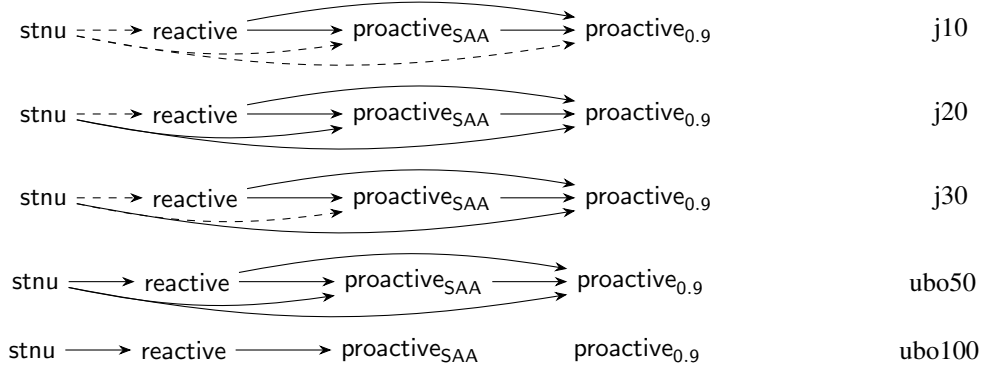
stnu reactive $\text{proactive}_{\text{SAA}}$ $\text{proactive}_{0.9}$ j10

stnu reactive $\text{proactive}_{\text{SAA}}$ $\text{proactive}_{0.9}$ j20

stnu reactive $\text{proactive}_{\text{SAA}}$ $\text{proactive}_{0.9}$ j30

stnu reactive $\text{proactive}_{\text{SAA}}$ $\text{proactive}_{0.9}$ ubo50

stnu reactive $\text{proactive}_{\text{SAA}}$ $\text{proactive}_{0.9}$ ubo100